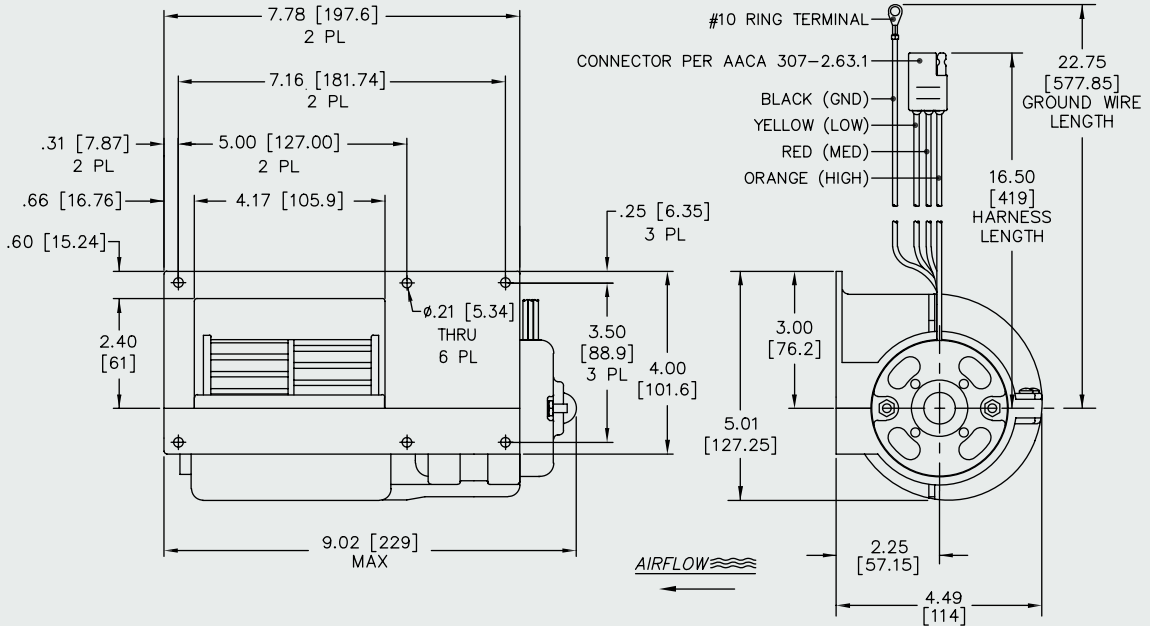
7.78 [197.6]
2 PL

7.16 [181.74]
2 PL

.31 [7.87]
2 PL

5.00 [127.00]
2 PL

.66 [16.76]

4.17 [105.9]

.60 [15.24]

.25 [6.35]
3 PL

2.40
[61]

ø.21 [5.34]
THRU
6 PL

3.50
[88.9]
3 PL

4.00
[101.6]

9.02 [229]
MAX

AIRFLOW

#10 RING TERMINAL

CONNECTOR PER AACA 307-2.63.1

BLACK (GND)
YELLOW (LOW)
RED (MED)
ORANGE (HIGH)

22.75
[577.85]
GROUND WIRE
LENGTH

16.50
[419]
HARNESS
LENGTH

3.00
[76.2]

5.01
[127.25]

2.25
[57.15]

4.49
[114]